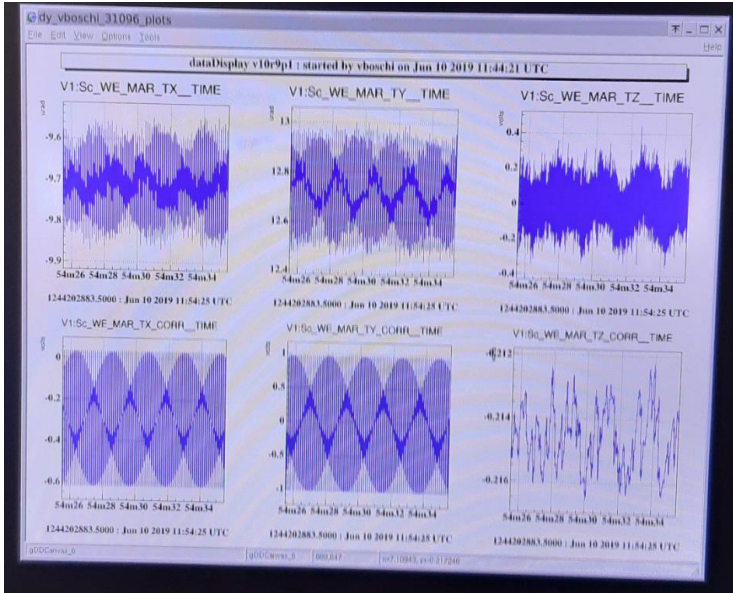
dy_vboschi_31096_plots

File Edit View Options Tools

Help

dataDisplay v10r9p1 : started by vboschi on Jun 10 2019 11:44:21 UTC

V1:Sc_WE_MAR_TX__TIME

urad

-9.6

-9.7

-9.8

-9.9

54m26 54m28 54m30 54m32 54m34

1244202883.5000 : Jun 10 2019 11:54:25 UTC

V1:Sc_WE_MAR_TY__TIME

urad

13

12.8

12.6

12.4

54m26 54m28 54m30 54m32 54m34

1244202883.5000 : Jun 10 2019 11:54:25 UTC

V1:Sc_WE_MAR_TZ__TIME

volts

0.4

0.2

0

-0.2

-0.4

54m26 54m28 54m30 54m32 54m34

1244202883.5000 : Jun 10 2019 11:54:25 UTC

V1:Sc_WE_MAR_TX_CORR__TIME

volts

0

-0.2

-0.4

-0.6

54m26 54m28 54m30 54m32 54m34

1244202883.5000 : Jun 10 2019 11:54:25 UTC

V1:Sc_WE_MAR_TY_CORR__TIME

volts

1

0.5

0

-0.5

-1

54m26 54m28 54m30 54m32 54m34

1244202883.5000 : Jun 10 2019 11:54:25 UTC

V1:Sc_WE_MAR_TZ_CORR__TIME

-0.212

-0.214

-0.216

54m26 54m28 54m30 54m32 54m34

1244202883.5000 : Jun 10 2019 11:54:25 UTC

gDDCanvas_0

gDDCanvas_0

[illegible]

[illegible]